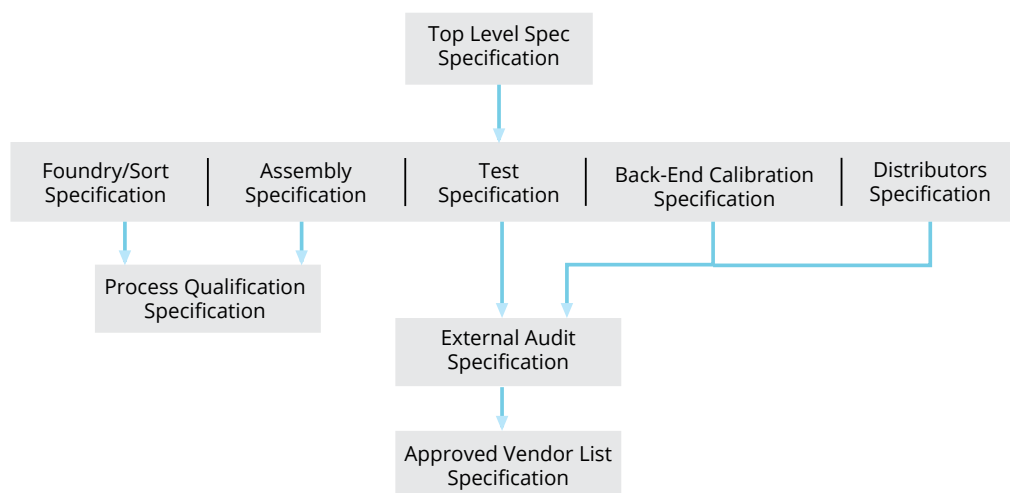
Top Level Spec
Specification

Foundry/Sort
Specification

Assembly
Specification

Test
Specification

Back-End Calibration
Specification

Distributors
Specification

Process Qualification
Specification

External Audit
Specification

Approved Vendor List
Specification